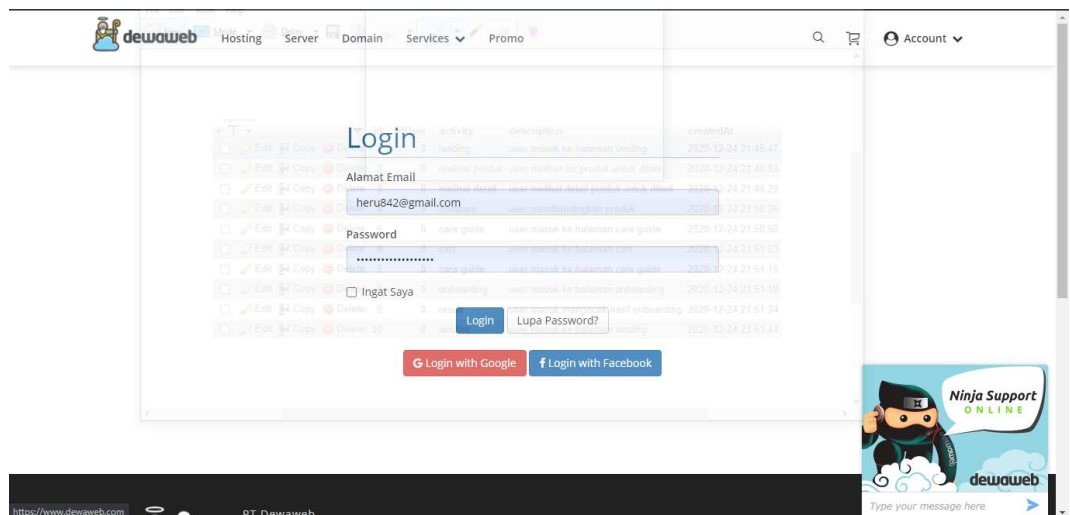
dewaweb Hosting Server Domain Services Promo

Account

Login

Alamat Email

heru842@gmail.com

Password

••••••••••••••••••

Ingat Saya

Login Lupa Password?

Login with Google Login with Facebook

Ninja Support ONLINE

dewaweb

Type your message here

https://www.dewaweb.com

PT Dewaweb